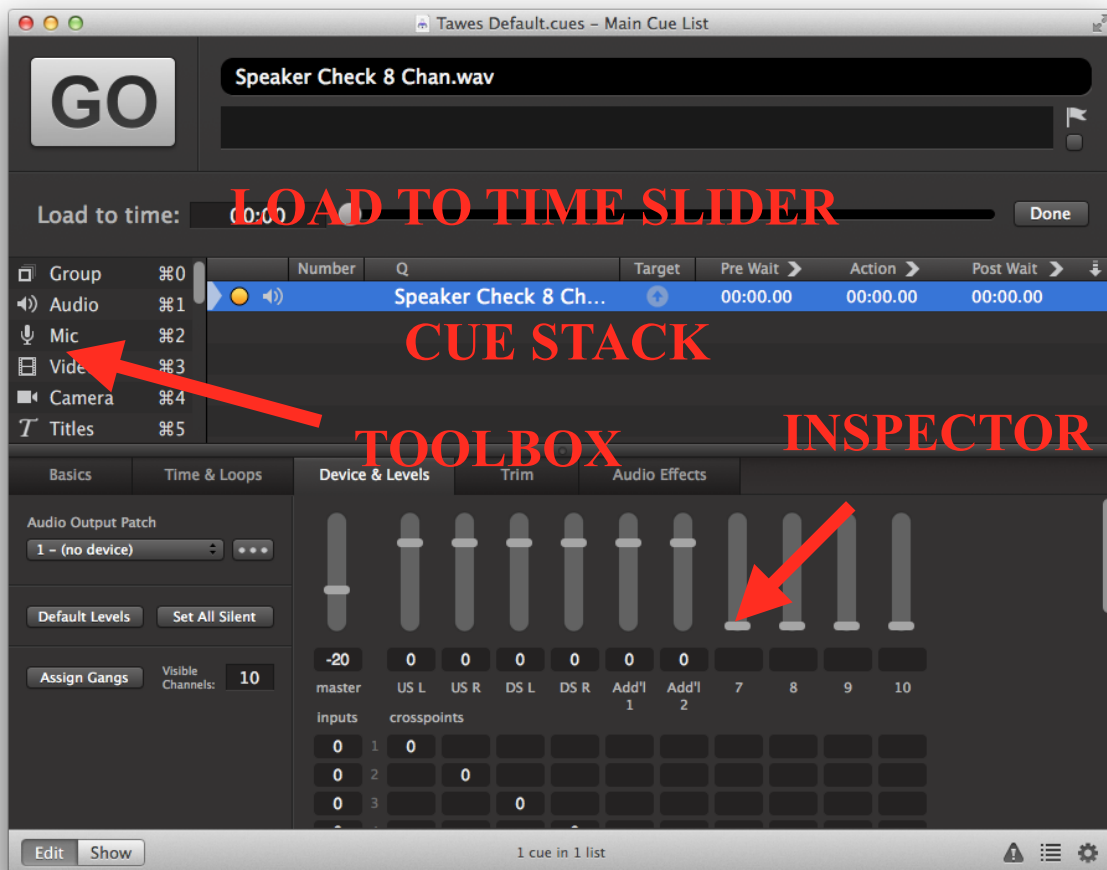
Tawes Default.cues – Main Cue List

GO

Speaker Check 8 Chan.wav

Load to time: 00:00

LOAD TO TIME SLIDER

Done

Group ⌘0
Audio ⌘1
Mic ⌘2
Video ⌘3
Camera ⌘4
Titles ⌘5

| Number | Q | Target | Pre Wait | Action | Post Wait |
|---|---|---|---|---|---|
| | Speaker Check 8 Ch... | | 00:00.00 | 00:00.00 | 00:00.00 |

CUE STACK

TOOLBOX

INSPECTOR

Basics | Time & Loops | Device & Levels | Trim | Audio Effects

Audio Output Patch
1 – (no device)

Default Levels
Set All Silent

Assign Gangs
Visible Channels: 10

-20 master
0 US L
0 US R
0 DS L
0 DS R
0 Add'l 1
0 Add'l 2
7
8
9
10

inputs
crosspoints

0 1 0
0 2 0
0 3 0

Edit Show

1 cue in 1 list